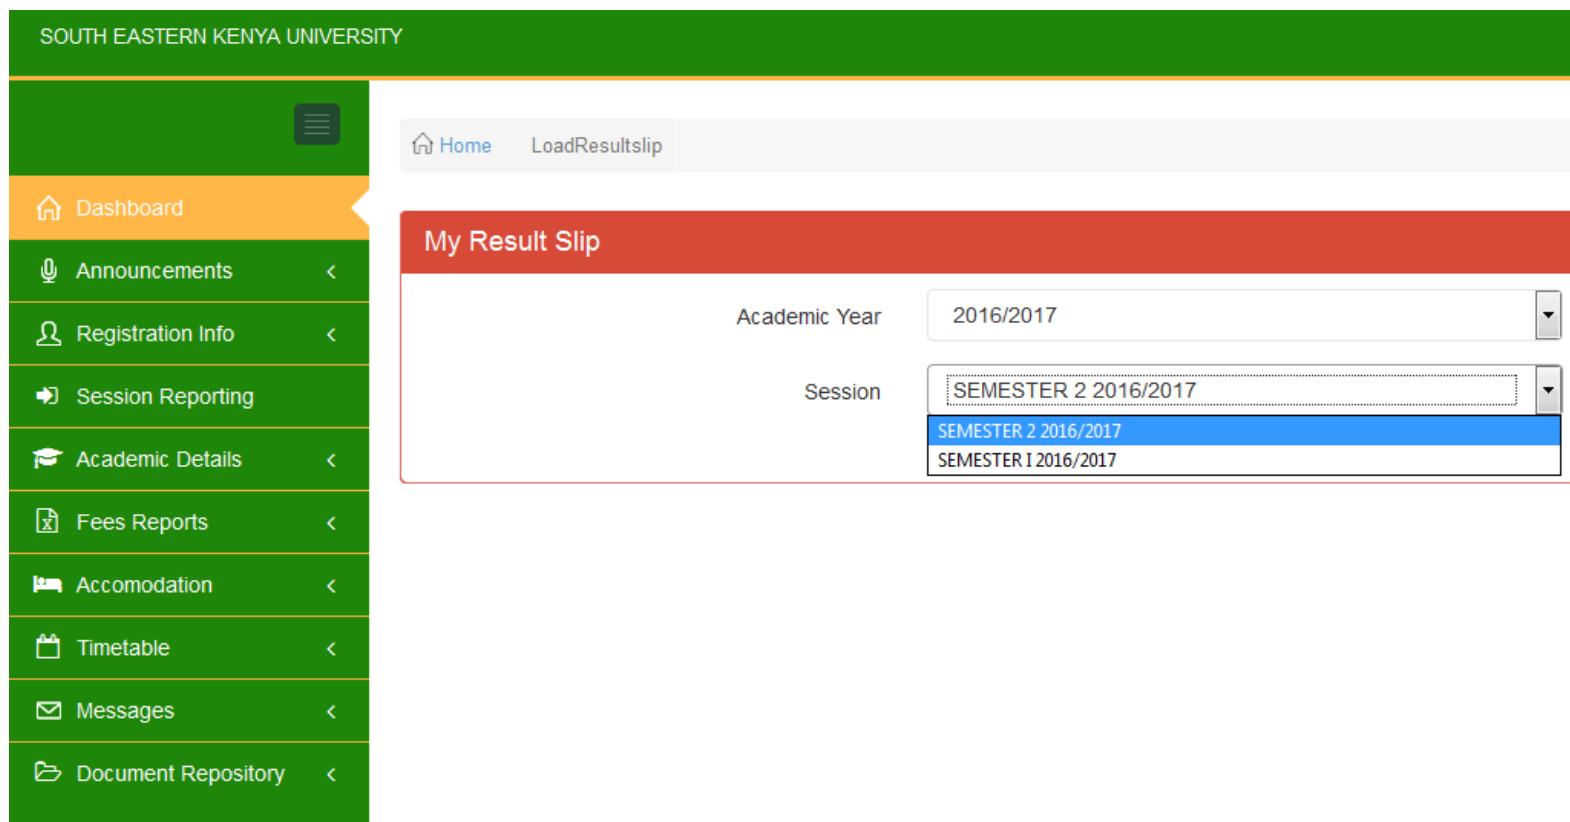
SOUTH EASTERN KENYA UNIVERSITY

Dashboard
Announcements
Registration Info
Session Reporting
Academic Details
Fees Reports
Accomodation
Timetable
Messages
Document Repository

Home LoadResultslip

My Result Slip

Academic Year 2016/2017

Session SEMESTER 2 2016/2017

SEMESTER 2 2016/2017
SEMESTER I 2016/2017